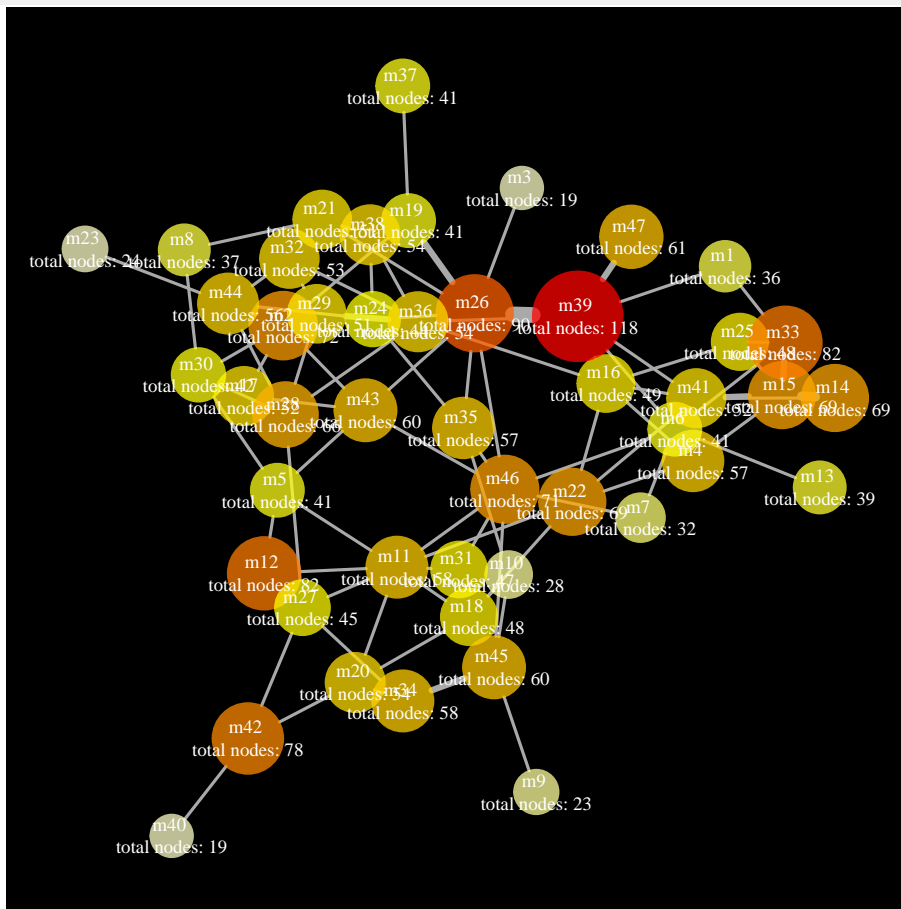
m37
total nodes: 41

m3
total nodes: 19

m21
total nodes: 41

m19
total nodes: 41

m38
total nodes: 54

m23
total nodes: 24

m8
total nodes: 37

m32
total nodes: 53

m47
total nodes: 61

m1
total nodes: 36

m44
total nodes: 50

m2
total nodes: 72

m29
total nodes: 51

m24
total nodes: 40

m36
total nodes: 54

m26
total nodes: 90

m39
total nodes: 118

m25
total nodes: 48

m33
total nodes: 82

m30
total nodes: 42

m17
total nodes: 32

m28
total nodes: 66

m43
total nodes: 60

m16
total nodes: 49

m41
total nodes: 52

m15
total nodes: 69

m14
total nodes: 69

m35
total nodes: 57

m6
total nodes: 41

m4
total nodes: 57

m13
total nodes: 39

m5
total nodes: 41

m46
total nodes: 71

m22
total nodes: 69

m7
total nodes: 32

m12
total nodes: 82

m11
total nodes: 58

m31
total nodes: 47

m10
total nodes: 28

m27
total nodes: 45

m18
total nodes: 48

m20
total nodes: 54

m34
total nodes: 58

m45
total nodes: 60

m42
total nodes: 78

m9
total nodes: 23

m40
total nodes: 19